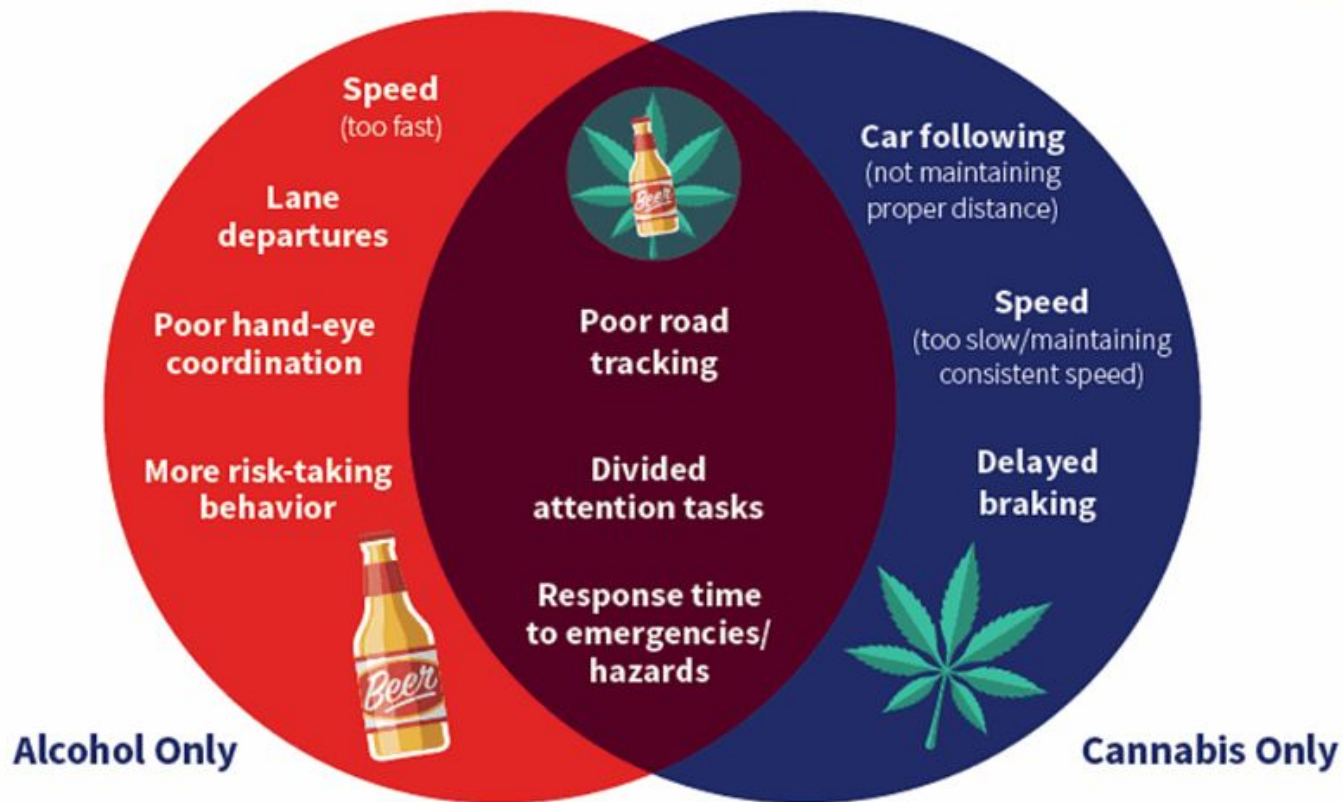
Speed
(too fast)

Lane departures

Poor hand-eye coordination

More risk-taking behavior

Beer

Poor road tracking

Divided attention tasks

Response time to emergencies/ hazards

Car following
(not maintaining proper distance)

Speed
(too slow/maintaining consistent speed)

Delayed braking

Alcohol Only

Cannabis Only